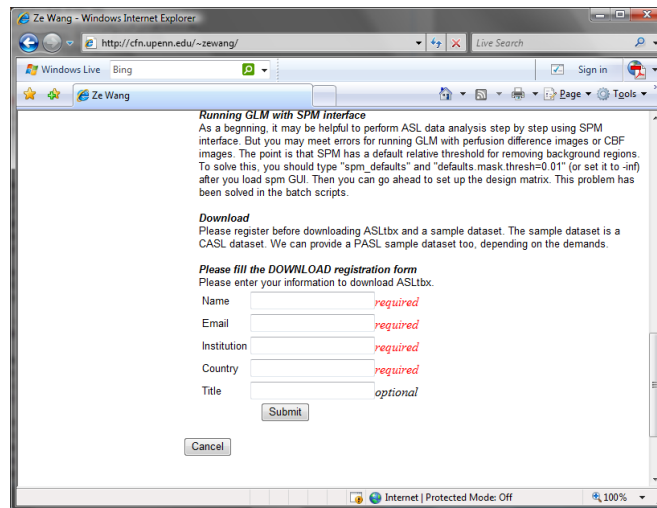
Ze Wang - Windows Internet Explorer

http://cfn.upenn.edu/~zewang/

Live Search

Windows Live Bing

Sign in

Ze Wang

Page Tools

Running GLM with SPM interface
As a begnning, it may be helpful to perform ASL data analysis step by step using SPM interface. But you may meet errors for running GLM with perfusion difference images or CBF images. The point is that SPM has a default relative threshold for removing background regions. To solve this, you should type "spm_defaults" and "defaults.mask.thresh=0.01" (or set it to -inf) after you load spm GUI. Then you can go ahead to set up the design matrix. This problem has been solved in the batch scripts.

Download
Please register before downloading ASLtbx and a sample dataset. The sample dataset is a CASL dataset. We can provide a PASL sample dataset too, depending on the demands.

Please fill the DOWNLOAD registration form
Please enter your information to download ASLtbx.

Name required
Email required
Institution required
Country required
Title optional

Submit

Cancel

Internet | Protected Mode: Off

100%